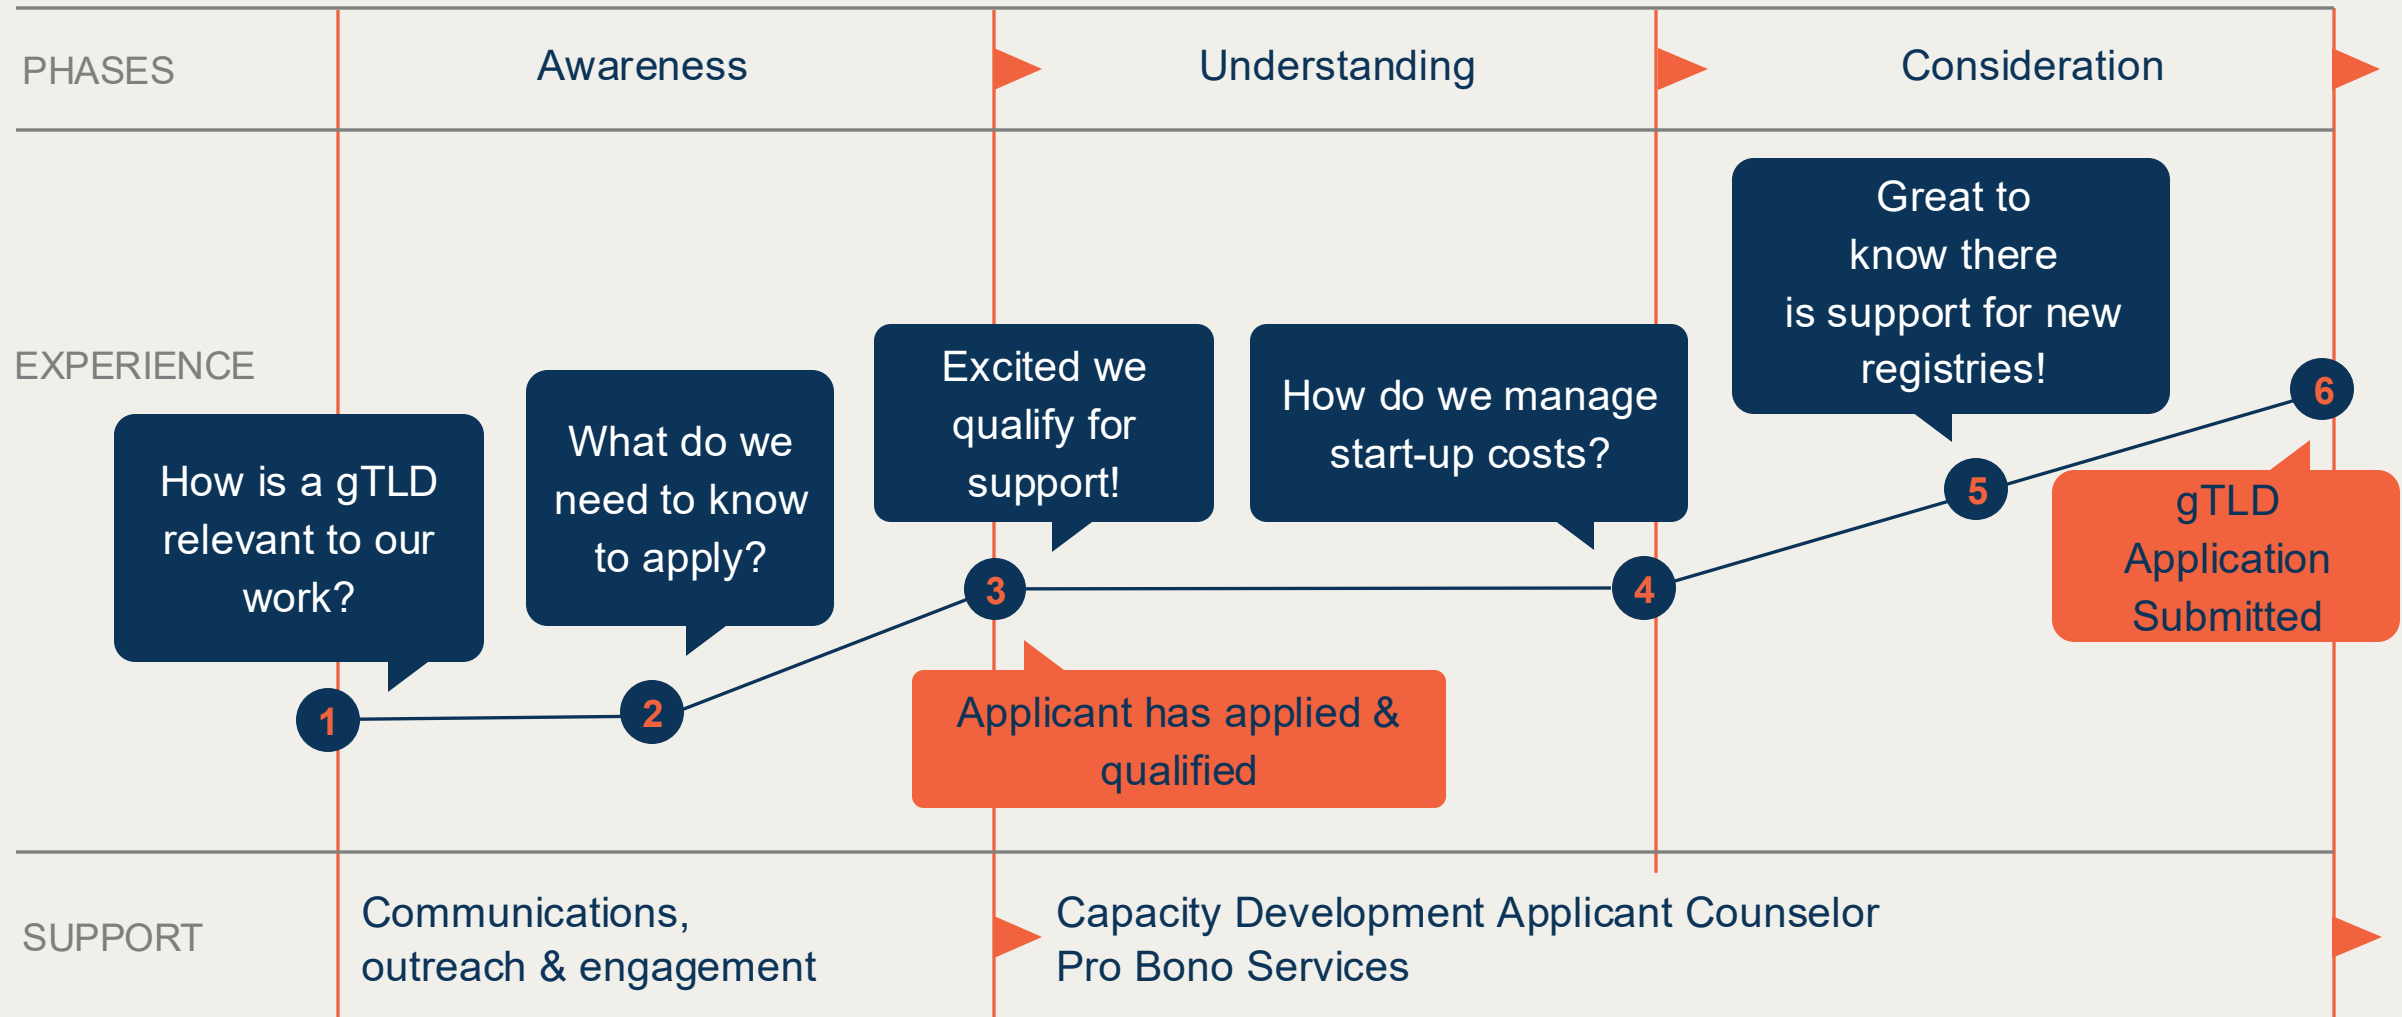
| PHASES | Awareness | Understanding | Consideration |
|---|---|---|---|

EXPERIENCE

How is a gTLD relevant to our work?

1

What do we need to know to apply?

2

Excited we qualify for support!

3

Applicant has applied & qualified

How do we manage start-up costs?

4

Great to know there is support for new registries!

5

6

gTLD Application Submitted

SUPPORT

Communications, outreach & engagement

Capacity Development Applicant Counselor
Pro Bono Services